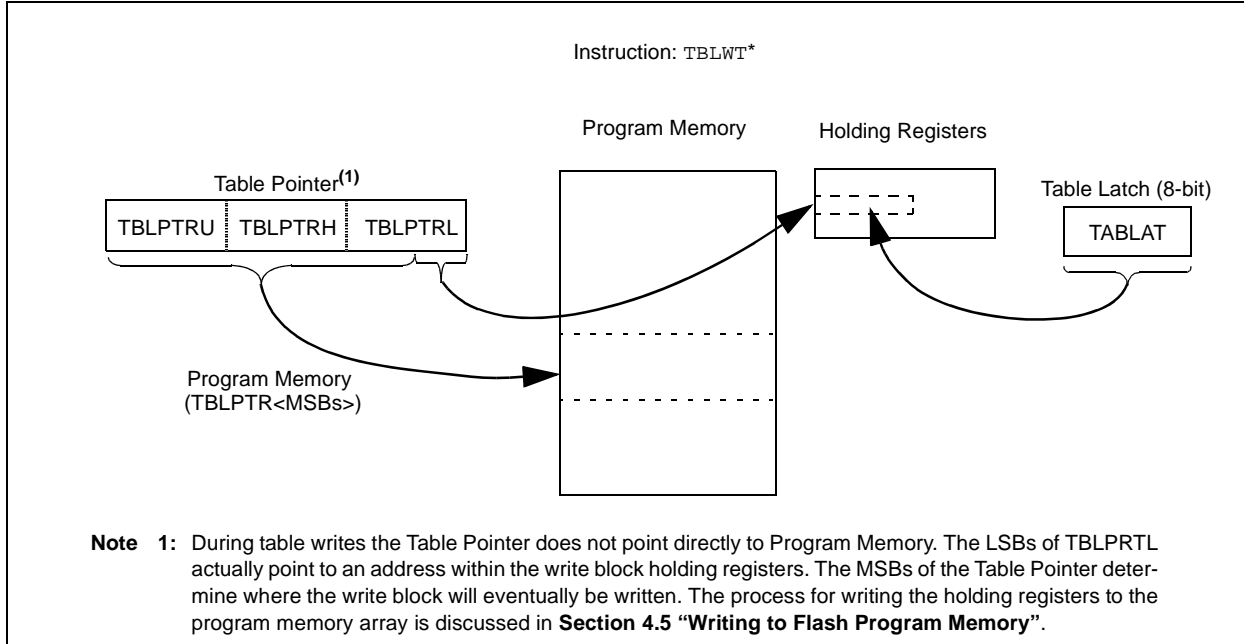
Instruction: TBLWT*

Program Memory

Holding Registers

Table Pointer$^{(1)}$

| TBLPTRU | TBLPTRH | TBLPTRL |
|---|---|---|

Table Latch (8-bit)

TABLAT

Program Memory (TBLPTR<MSBs>)

Note 1: During table writes the Table Pointer does not point directly to Program Memory. The LSBs of TBLPRTL actually point to an address within the write block holding registers. The MSBs of the Table Pointer determine where the write block will eventually be written. The process for writing the holding registers to the program memory array is discussed in Section 4.5 "Writing to Flash Program Memory".